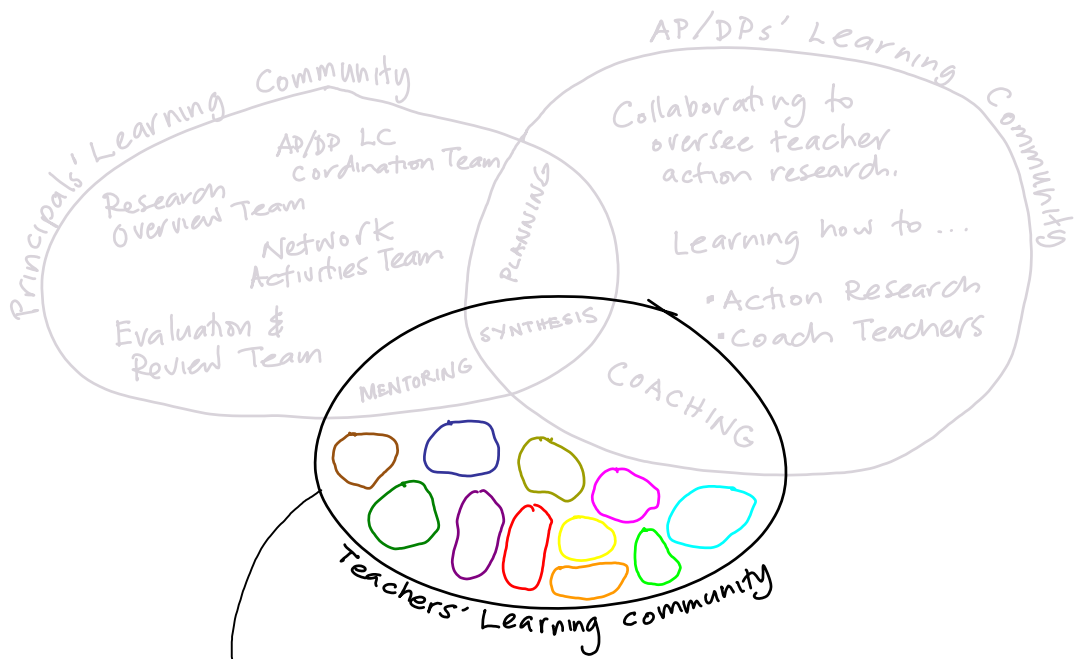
Principals' Learning Community

AP/DP LC Cordination Team

Research Overview Team

Network Activities Team

Evaluation & Review Team

AP/DPs' Learning Community

Collaborating to oversee teacher action research.

Learning how to ...

• Action Research
• Coach Teachers

PLANNING

SYNTHESIS

MENTORING

COACHING

Teachers' Learning community